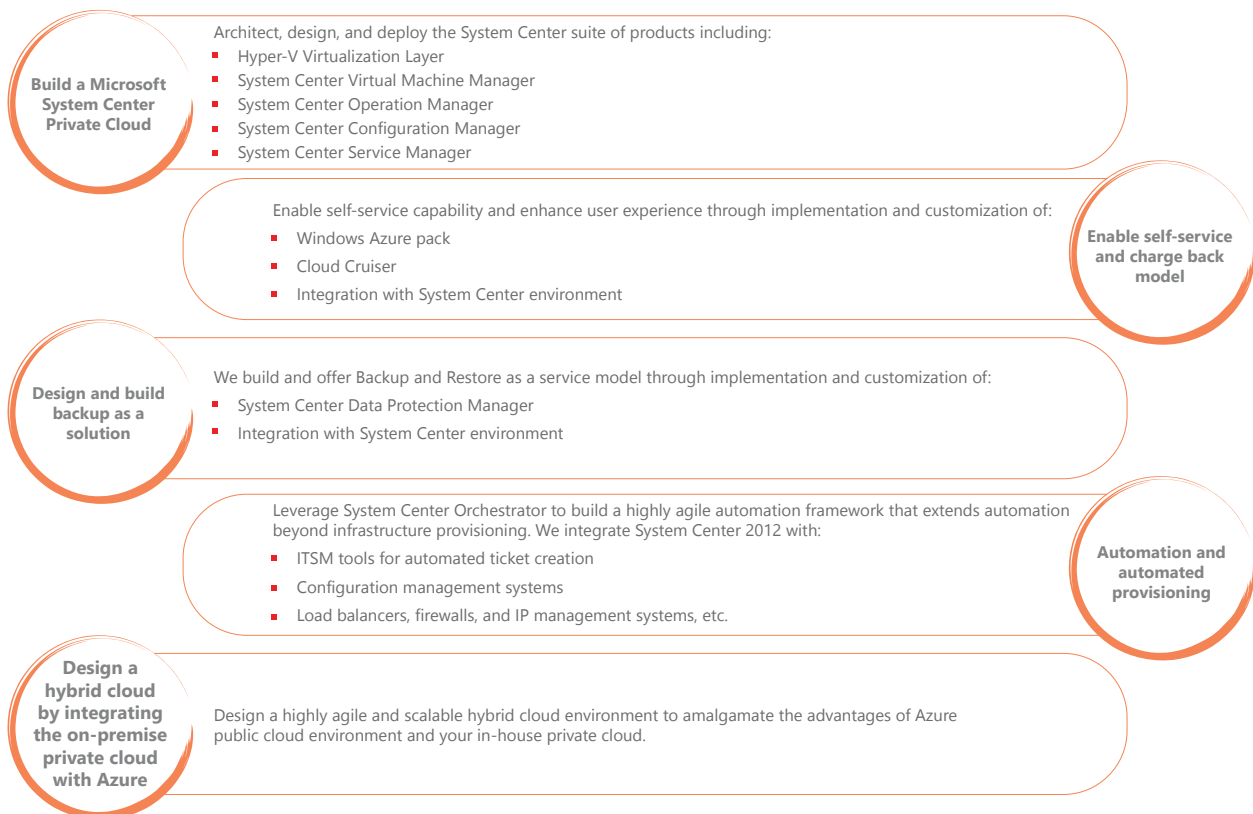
Build a Microsoft System Center Private Cloud

Architect, design, and deploy the System Center suite of products including:
- Hyper-V Virtualization Layer
- System Center Virtual Machine Manager
- System Center Operation Manager
- System Center Configuration Manager
- System Center Service Manager

Enable self-service capability and enhance user experience through implementation and customization of:
- Windows Azure pack
- Cloud Cruiser
- Integration with System Center environment

Enable self-service and charge back model

Design and build backup as a solution

We build and offer Backup and Restore as a service model through implementation and customization of:
- System Center Data Protection Manager
- Integration with System Center environment

Leverage System Center Orchestrator to build a highly agile automation framework that extends automation beyond infrastructure provisioning. We integrate System Center 2012 with:
- ITSM tools for automated ticket creation
- Configuration management systems
- Load balancers, firewalls, and IP management systems, etc.

Automation and automated provisioning

Design a hybrid cloud by integrating the on-premise private cloud with Azure

Design a highly agile and scalable hybrid cloud environment to amalgamate the advantages of Azure public cloud environment and your in-house private cloud.